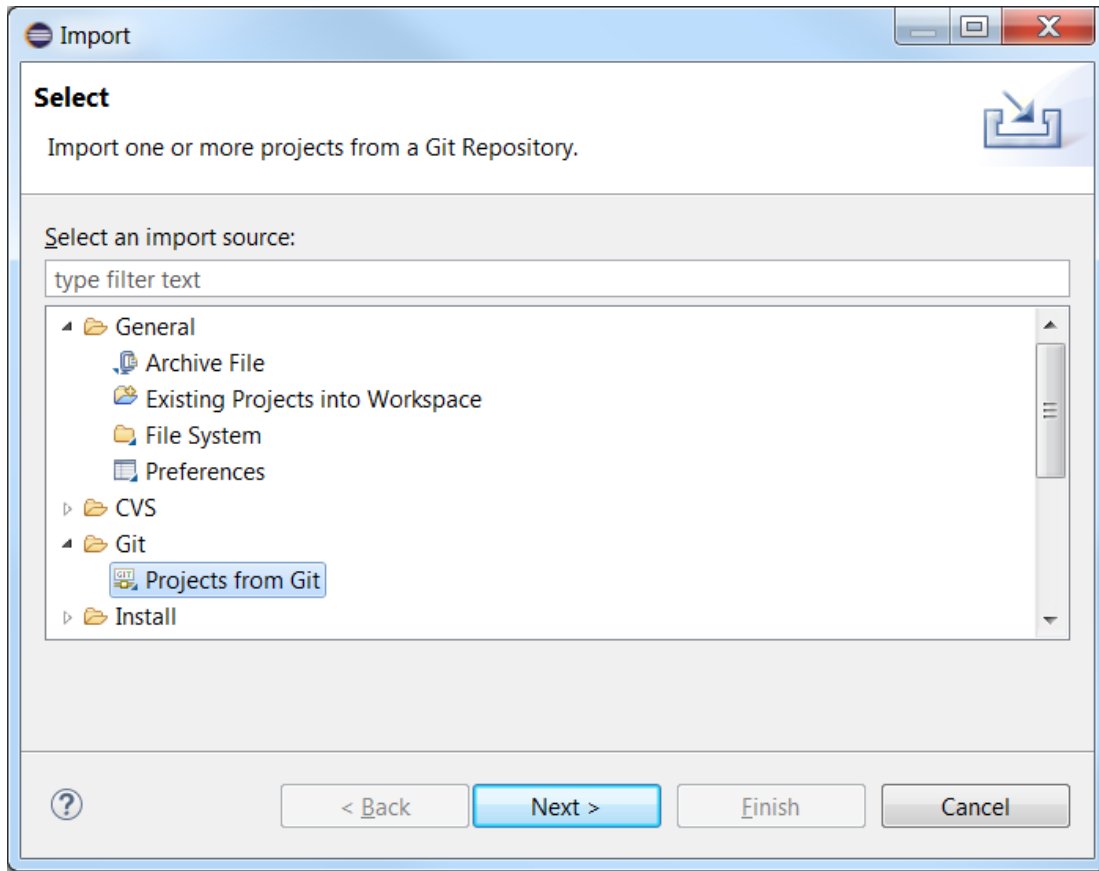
Import

Select

Import one or more projects from a Git Repository.

Select an import source:

type filter text

General
Archive File
Existing Projects into Workspace
File System
Preferences
CVS
Git
Projects from Git
Install

?

< Back

Next >

Finish

Cancel